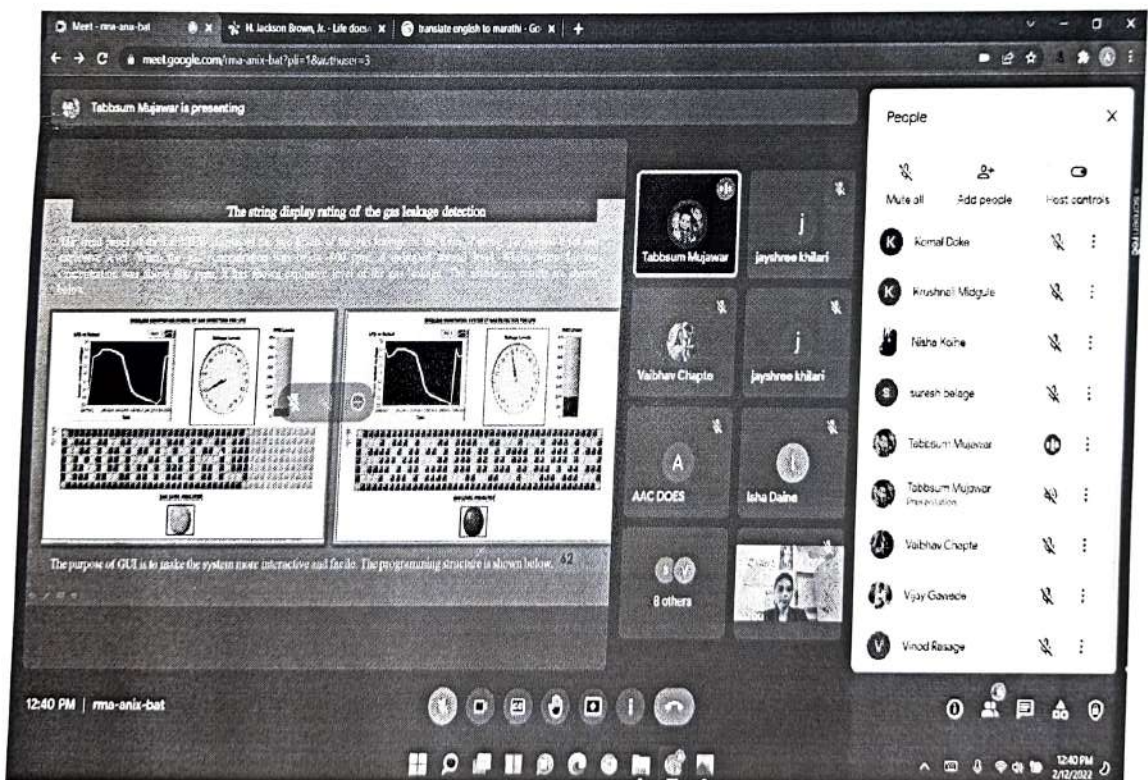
Meet - rma-anix-bat
H. Jackson Brown, Jr. - Life doesn
translate english to marathi - Go
meet.google.com/rma-anix-bat?pli=1&authuser=3

Tabbsum Mujawar is presenting

The string display rating of the gas leakage detection

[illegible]

The purpose of GUI is to make the system more interactive and facile. The programming structure is shown below. 62

Tabbsum Mujawar
jayshree khilari
Vaibhav Chapte
jayshree khilari
A
AAC DOES
Isha Daine
8 others

People
Mute all
Add people
Host controls
Komal Doke
Krushnali Midgule
Nisha Kolhe
suresh belage
Tabbsum Mujawar
Tabbsum Mujawar
Presentation
Vaibhav Chapte
Vijay Gawade
Vinod Rasage

12:40 PM | rma-anix-bat

12:40 PM
2/12/2022